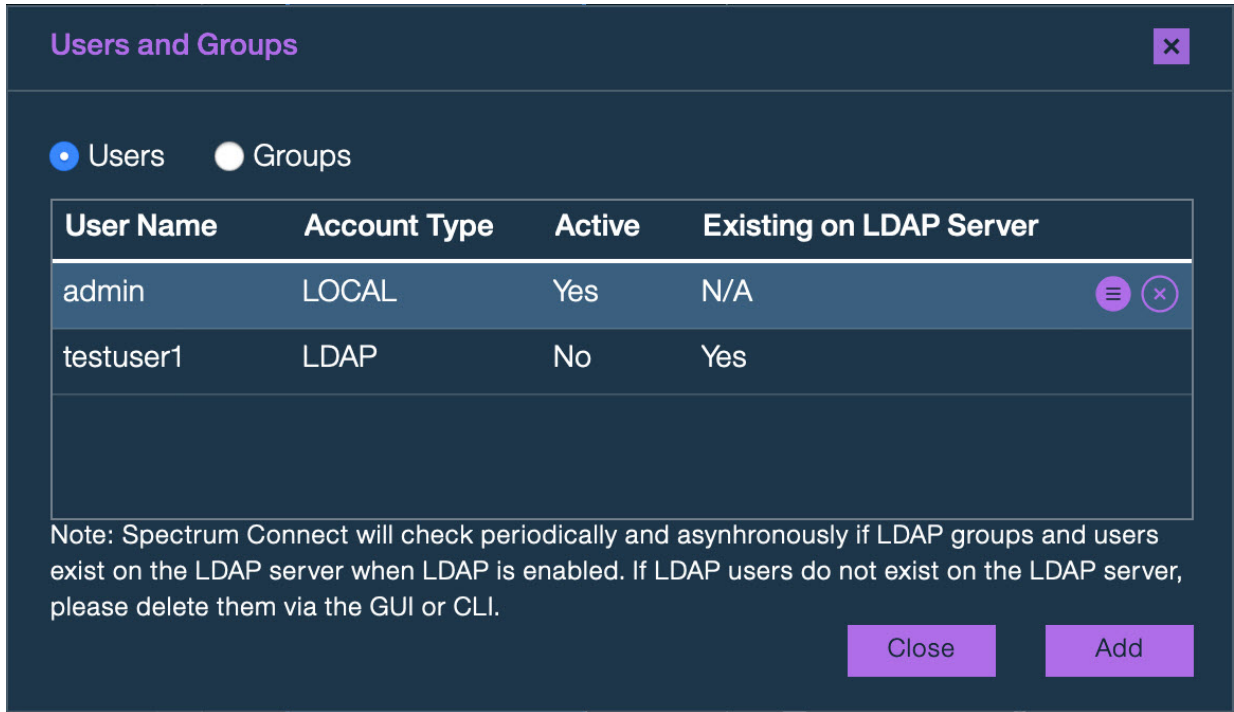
Users and Groups

×

Users Groups

| User Name | Account Type | Active | Existing on LDAP Server |
|---|---|---|---|
| admin | LOCAL | Yes | N/A |
| testuser1 | LDAP | No | Yes |

Note: Spectrum Connect will check periodically and asynhronously if LDAP groups and users exist on the LDAP server when LDAP is enabled. If LDAP users do not exist on the LDAP server, please delete them via the GUI or CLI.

Close Add